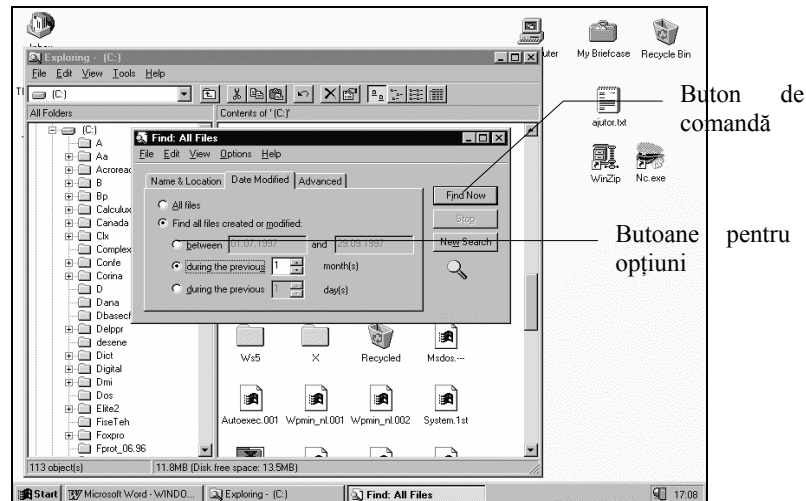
Inbox
Exploring - (C:)
File Edit View Tools Help
(C:)
All Folders
Contents of '(C:)'
(C:)
A
Aa
Acroreac
B
Bp
Calculux
Canada
Clk
Complex
Confe
Corina
D
Dana
Dbasecf
Delppr
desene
Dict
Digital
Dmi
Dos
Elite2
FiseTeh
Foxpro
Fprot_06.96
113 object(s)
11.8MB (Disk free space: 13.5MB)

Find: All Files
File Edit View Options Help
Name & Location | Date Modified | Advanced
All files
Find all files created or modified:
between 01.07.1997 and 29.09.1997
during the previous 1 month(s)
during the previous 1 day(s)
Find Now
Stop
New Search

Ws5
X
Recycled
Msdos.---
Autoexec.001
Wpmin_nl.001
Wpmin_nl.002
System.1st

uter
My Briefcase
Recycle Bin
ajutor.txt
WinZip
Nc.exe

Buton de comandă

Butoane pentru opțiuni

Start | Microsoft Word - WINDO... | Exploring - (C:) | Find: All Files | 17:08